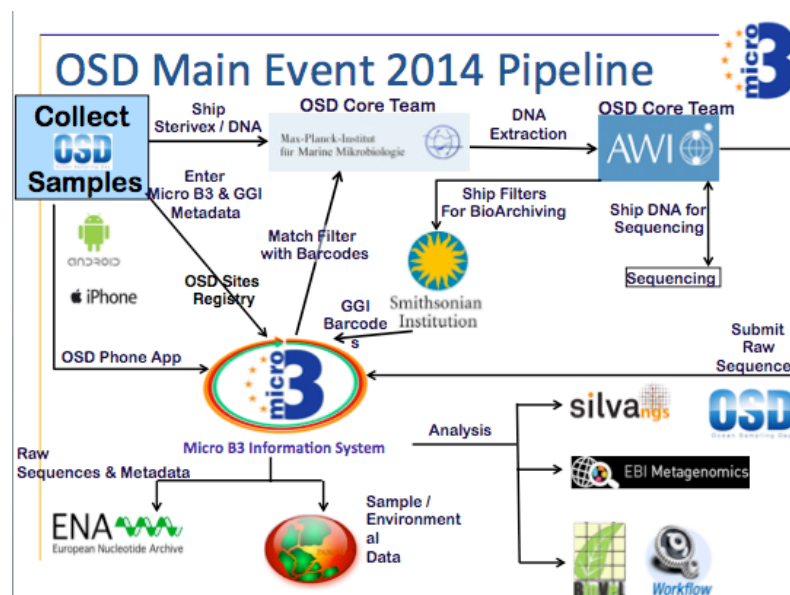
OSD Main Event 2014 Pipeline

micro B3

Collect OSD Samples

Ship Sterivex / DNA

OSD Core Team

Max-Planck-Institut für Marine Mikrobiologie

DNA Extraction

OSD Core Team

AWI

Enter Micro B3 & GGI Metadata

Ship Filters For BioArchiving

Ship DNA for Sequencing

Match Filter with Barcodes

android

iPhone

OSD Sites Registry

Smithsonian Institution

Sequencing

GGI Barcode s

Submit Raw Sequence

OSD Phone App

micro B3

Micro B3 Information System

Analysis

silva ngs

OSD

Ocean Sampling Day

EBI Metagenomics

Raw Sequences & Metadata

ENA

European Nucleotide Archive

Sample / Environment al Data

Workflow